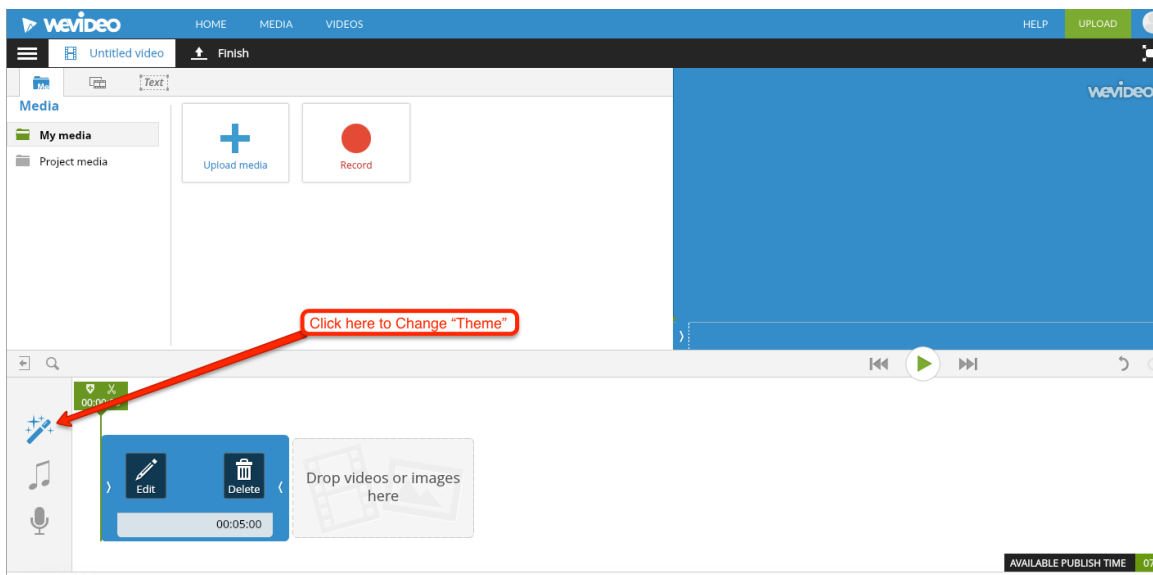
WeVideo HOME MEDIA VIDEOS HELP UPLOAD

Untitled video Finish

Text

Media

My media

Project media

Upload media

Record

WeVideo

Click here to Change "Theme"

00:00

Edit

Delete

00:05:00

Drop videos or images here

AVAILABLE PUBLISH TIME 07